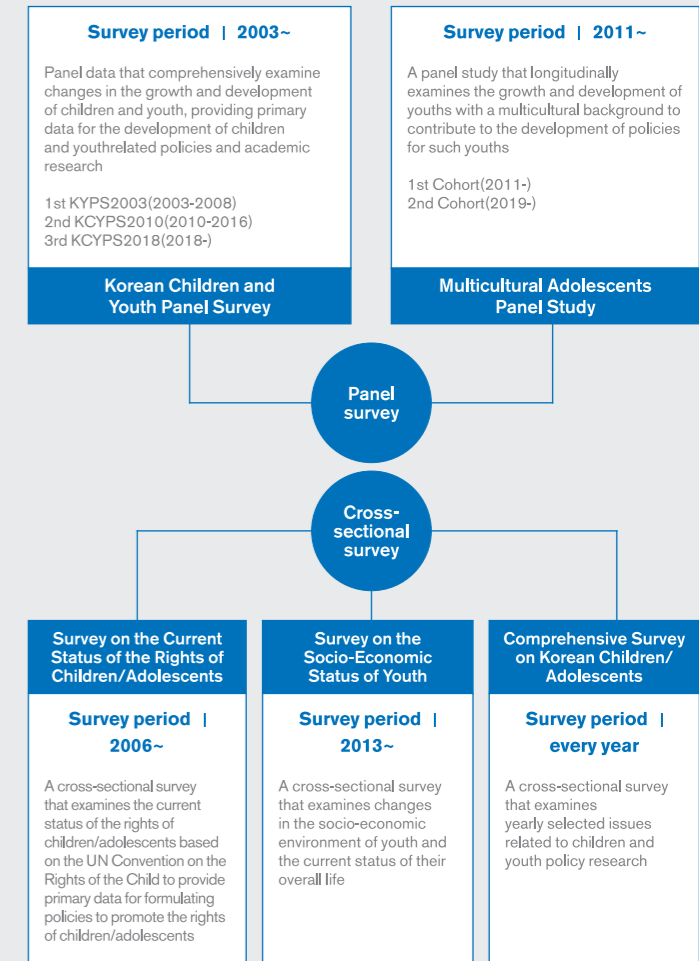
Survey period | 2003~

Panel data that comprehensively examine changes in the growth and development of children and youth, providing primary data for the development of children and youthrelated policies and academic research

1st KYPS2003(2003-2008)
2nd KCYPS2010(2010-2016)
3rd KCYPS2018(2018-)

Korean Children and Youth Panel Survey

Survey period | 2011~

A panel study that longitudinally examines the growth and development of youths with a multicultural background to contribute to the development of policies for such youths

1st Cohort(2011-)
2nd Cohort(2019-)

Multicultural Adolescents Panel Study

Panel survey

Cross-sectional survey

Survey on the Current Status of the Rights of Children/Adolescents

Survey period | 2006~

A cross-sectional survey that examines the current status of the rights of children/adolescents based on the UN Convention on the Rights of the Child to provide primary data for formulating policies to promote the rights of children/adolescents

Survey on the Socio-Economic Status of Youth

Survey period | 2013~

A cross-sectional survey that examines changes in the socio-economic environment of youth and the current status of their overall life

Comprehensive Survey on Korean Children/ Adolescents

Survey period | every year

A cross-sectional survey that examines yearly selected issues related to children and youth policy research